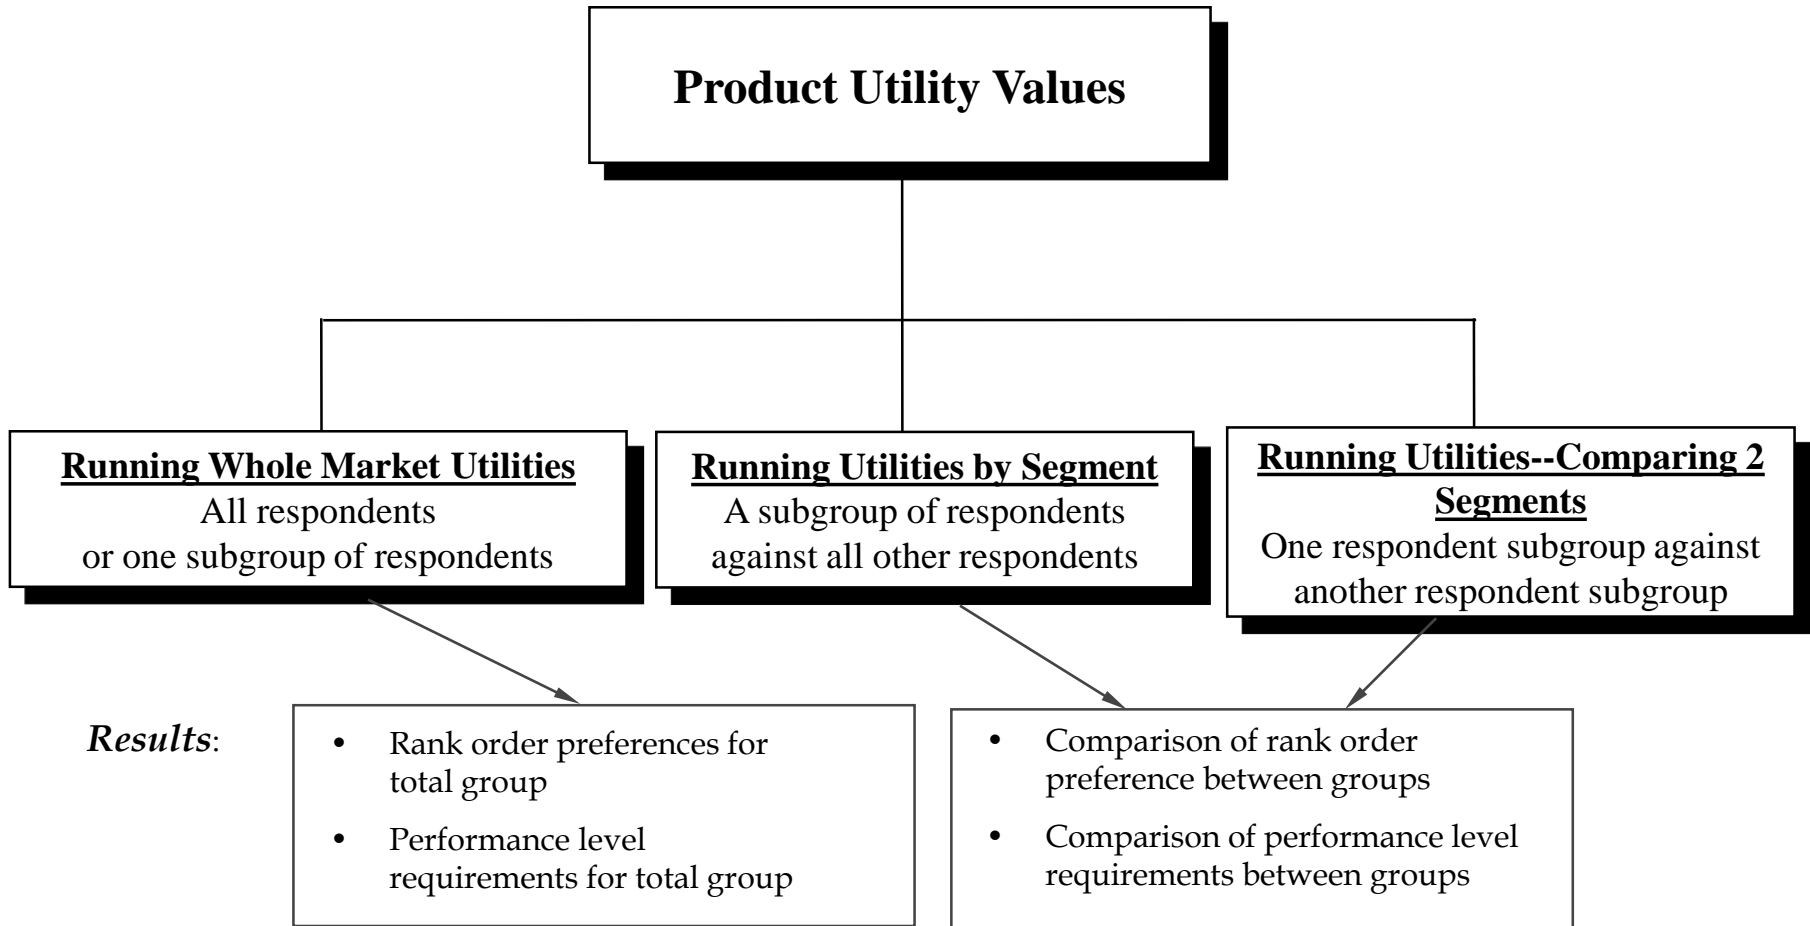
Product Utility Values

Running Whole Market Utilities
All respondents
or one subgroup of respondents

Running Utilities by Segment
A subgroup of respondents
against all other respondents

Running Utilities--Comparing 2 Segments
One respondent subgroup against
another respondent subgroup

Results:

- Rank order preferences for total group
- Performance level requirements for total group

- Comparison of rank order preference between groups
- Comparison of performance level requirements between groups